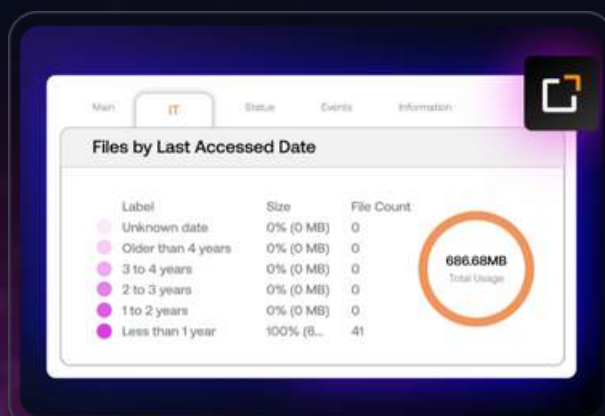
Main IT Status Events Information

Files by Last Accessed Date

| Label | Size | File Count |
|---|---|---|
| Unknown date | 0% (0 MB) | 0 |
| Older than 4 years | 0% (0 MB) | 0 |
| 3 to 4 years | 0% (0 MB) | 0 |
| 2 to 3 years | 0% (0 MB) | 0 |
| 1 to 2 years | 0% (0 MB) | 0 |
| Less than 1 year | 100% (6... | 41 |

686.68MB
Total Usage